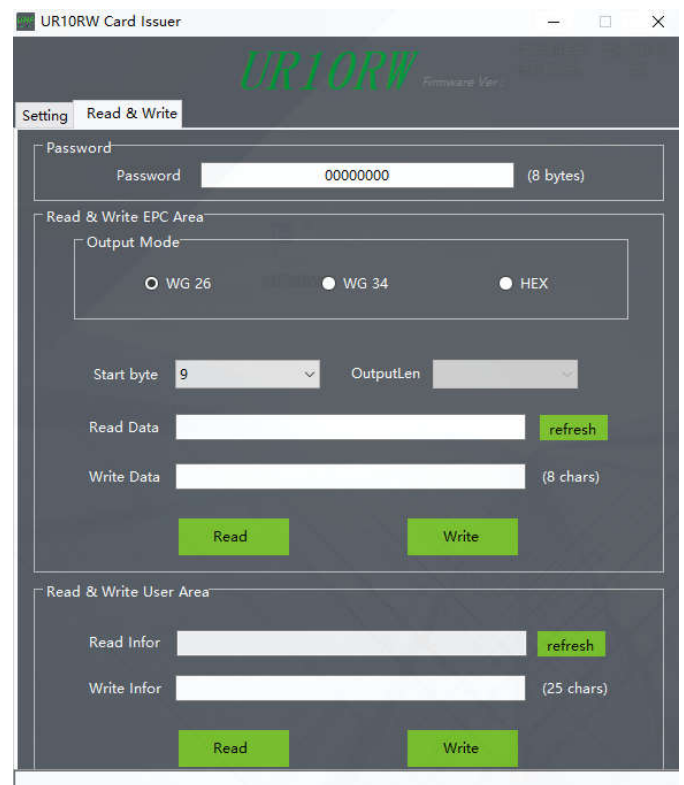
UR10RW Card Issuer

UR10RW Firmware Ver

Setting Read & Write

Password

Password 00000000 (8 bytes)

Read & Write EPC Area

Output Mode

WG 26 WG 34 HEX

Start byte 9 OutputLen

Read Data refresh

Write Data (8 chars)

Read Write

Read & Write User Area

Read Infor refresh

Write Infor (25 chars)

Read Write